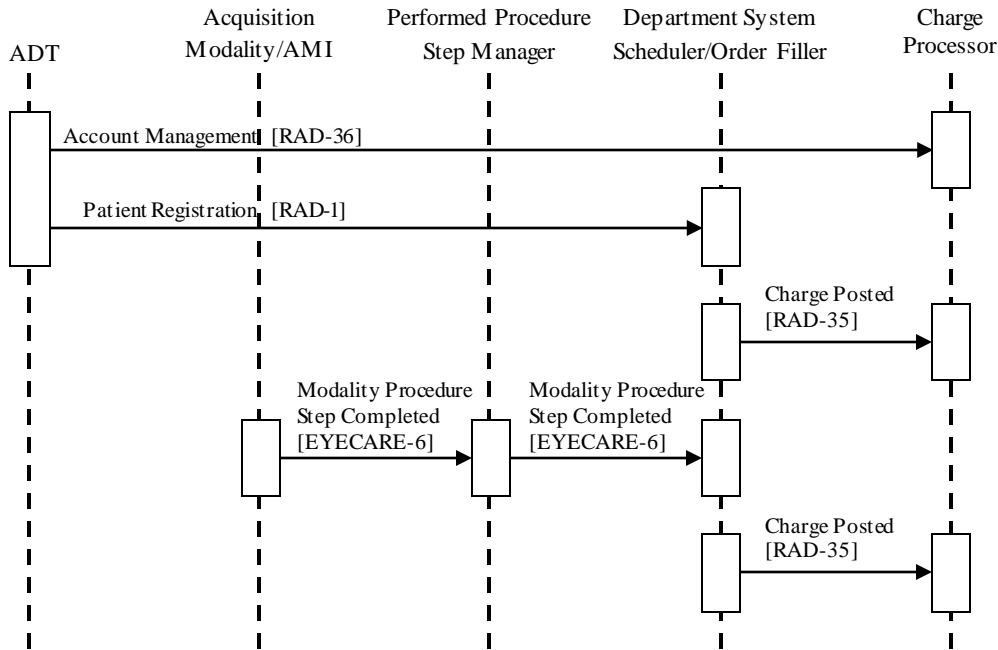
ADT

Acquisition Modality/AMI

Performed Procedure Step Manager

Department System Scheduler/Order Filler

Charge Processor

Account Management [RAD-36]

Patient Registration [RAD-1]

Charge Posted [RAD-35]

Modality Procedure Step Completed [EYECARE-6]

Modality Procedure Step Completed [EYECARE-6]

Charge Posted [RAD-35]